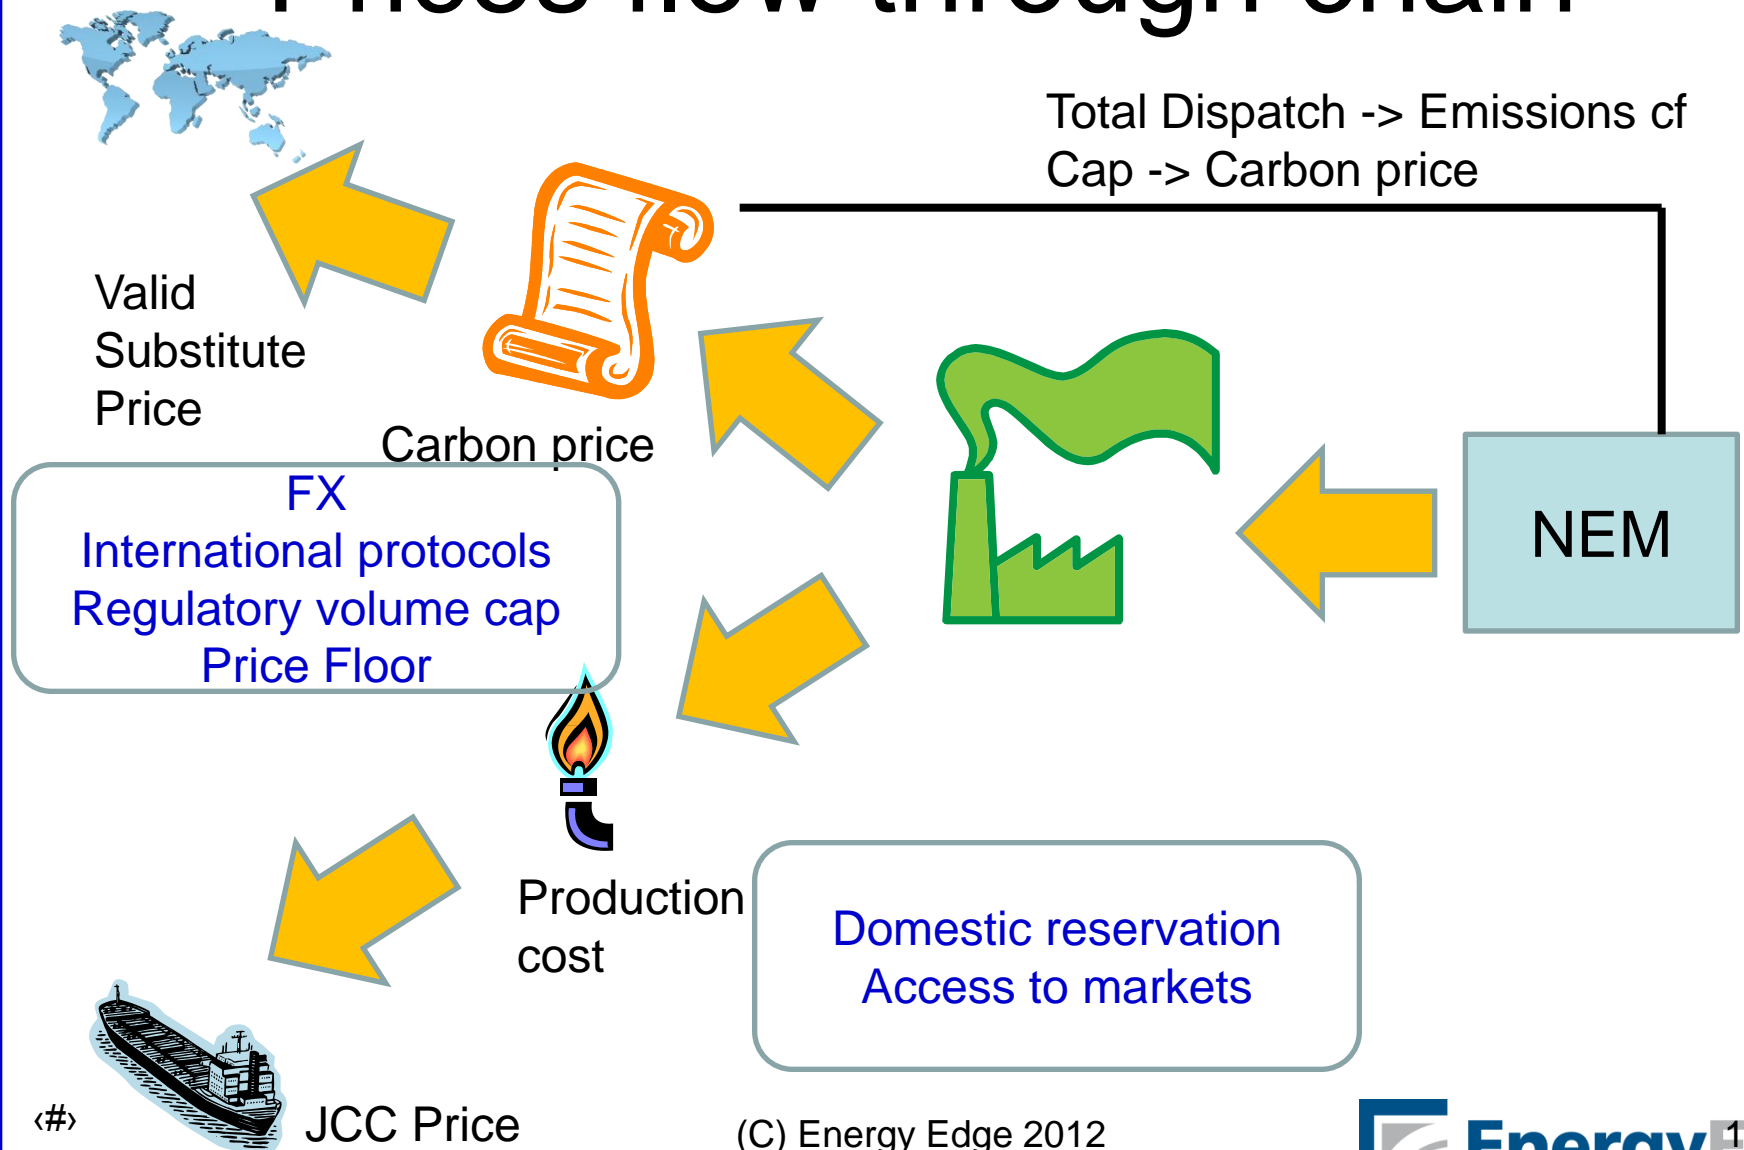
Total Dispatch -> Emissions cf Cap -> Carbon price

Valid Substitute Price

Carbon price

FX
International protocols
Regulatory volume cap
Price Floor

NEM

Production cost

Domestic reservation
Access to markets

‹#›

JCC Price

(C) Energy Edge 2012

Energy